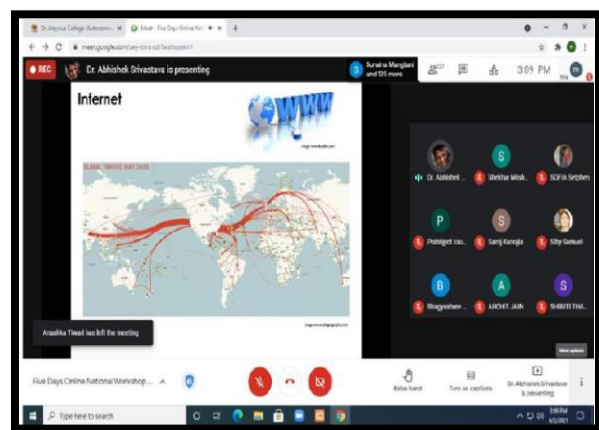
Dr. Abhishek Srivastava is presenting

Suresha Mangilani and 135 more

3:09 PM

REC

Internet

WWW

GLOBAL TRAFFIC MAP 2005

Dr. Abhishek ...

Shekhar Mish...

SOFIA Sebjihen

Prabhjeet kau...

Saroj Kanojia

Siby Samuel

Bhagyashree ...

ARCHIT JAIN

SHRUTI THA...

Anushka Tiwari has left the meeting

Five Days Online National Workshop ...

Raise hand

Turn on captions

Dr. Abhishek Srivastava is presenting

Type here to search

3:09 PM